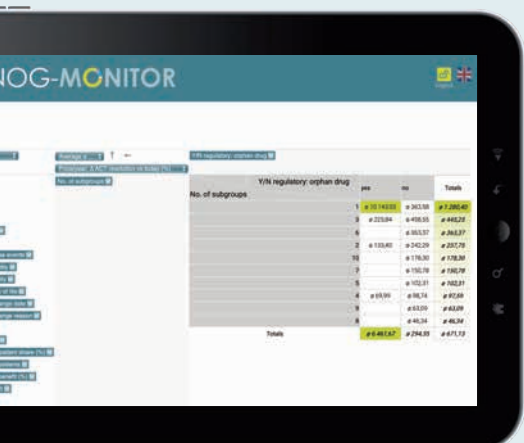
NOG-MONITOR

Average | ↑ ←

Y/N regulatory: orphan drug

No. of subgroups

Y/N regulatory: orphan drug

| No. of subgroups | | yes | no | Totals |
|---|---|---|---|---|
| | 1 | ø 10.149,93 | ø 363,98 | ø 1.280,40 |
| | 3 | ø 223,84 | ø 458,55 | ø 445,28 |
| | 6 | | ø 363,57 | ø 363,57 |
| | 2 | ø 133,40 | ø 242,29 | ø 237,75 |
| | 10 | | ø 178,30 | ø 178,30 |
| | 7 | | ø 150,78 | ø 150,78 |
| | 5 | | ø 102,31 | ø 102,31 |
| | 4 | ø 69,99 | ø 98,74 | ø 97,59 |
| | 8 | | ø 63,09 | ø 63,09 |
| | 9 | | ø 46,34 | ø 46,34 |
| Totals | | ø 6.461,67 | ø 294,55 | ø 671,13 |